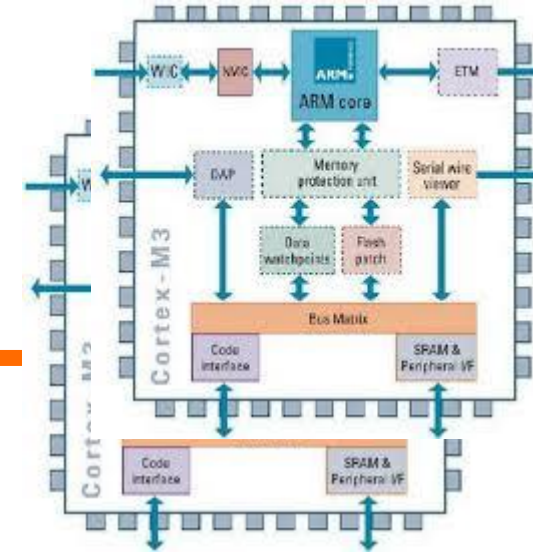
WIC
NVIC
ARM
ARM core
ETM
W
DAP
Memory protection unit
Serial wire viewer
Cortex-M3
Data watchpoints
Flash patch
Bus Matrix
Code interface
SRAM & Peripheral I/F
Cortex-M3
Code interface
SRAM & Peripheral I/F